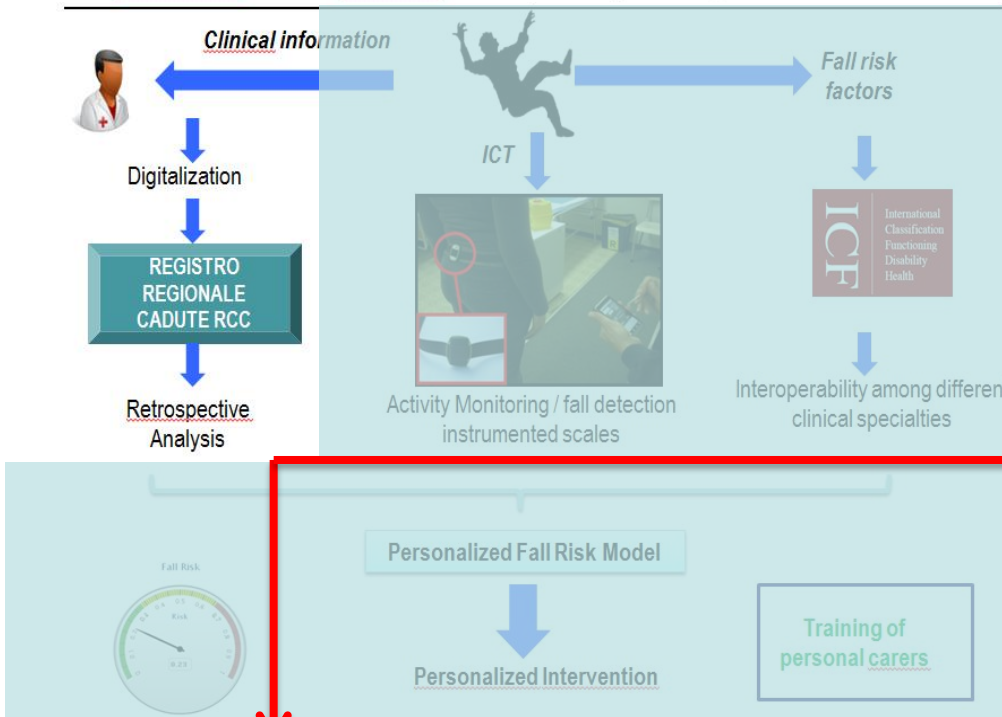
Clinical information

Fall risk factors

ICT

Digitalization

REGISTRO REGIONALE CADUTE RCC

ICF

International Classification Functioning Disability Health

Retrospective Analysis

Activity Monitoring / fall detection instrumented scales

Interoperability among differen clinical specialties

Fall Risk

Risk

Personalized Fall Risk Model

Personalized Intervention

Training of personal carers